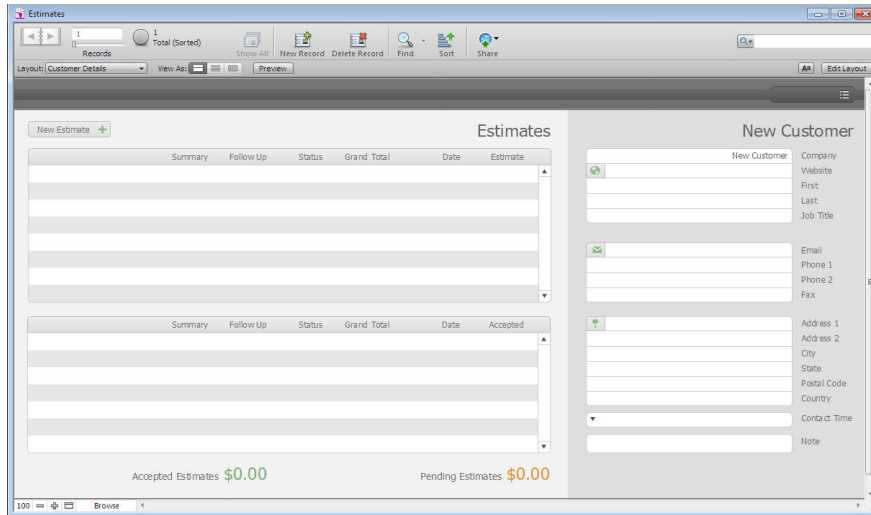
Estimates

1
Records
1
Total (Sorted)
Show All
New Record
Delete Record
Find
Sort
Share

Layout: Customer Details
View As:
Preview
Edit Layout

New Estimate

Estimates

| Summary | Follow Up | Status | Grand Total | Date | Estimate |
|---|---|---|---|---|---|

| Summary | Follow Up | Status | Grand Total | Date | Accepted |
|---|---|---|---|---|---|

Accepted Estimates $0.00
Pending Estimates $0.00

New Customer

New Customer
Company
Website
First
Last
Job Title
Email
Phone 1
Phone 2
Fax
Address 1
Address 2
City
State
Postal Code
Country
Contact Time
Note

100
Browse